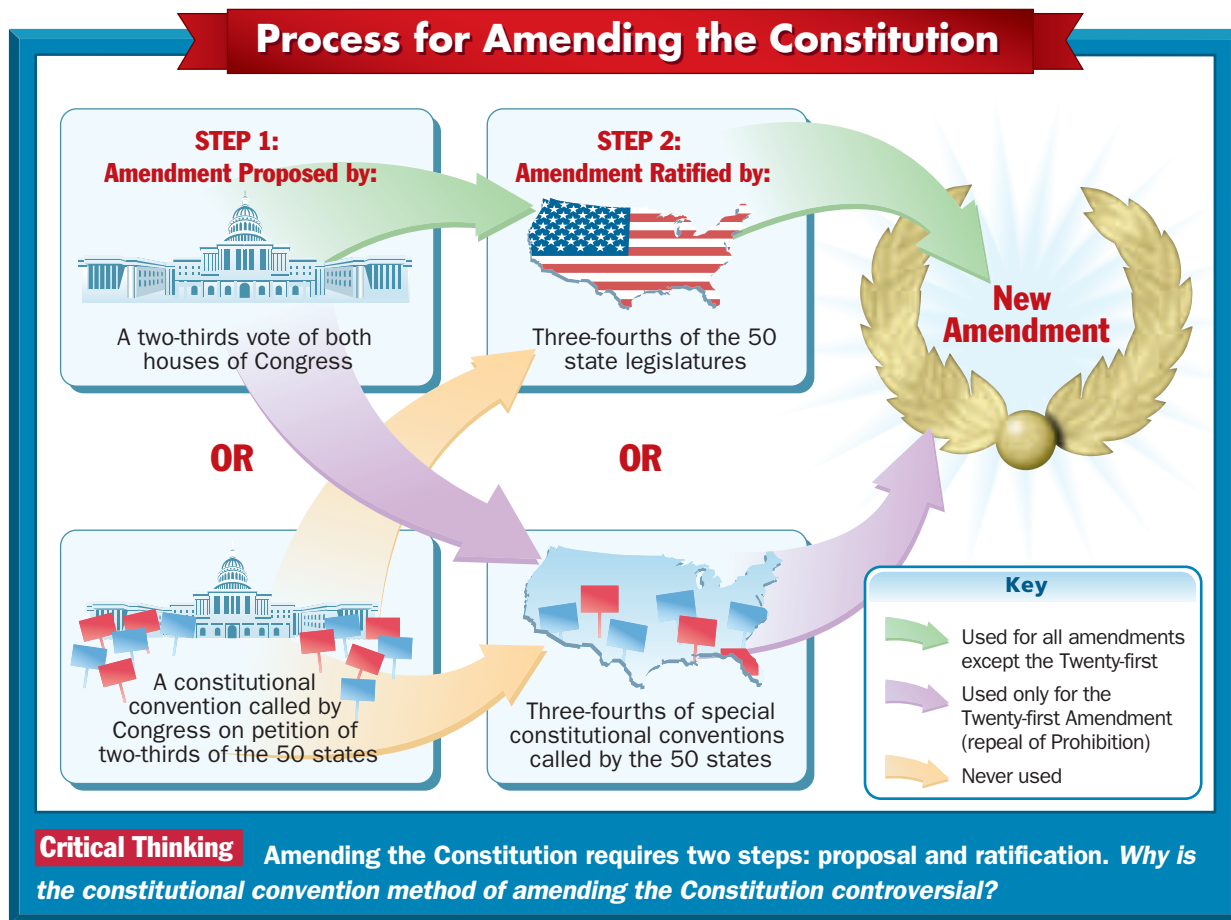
Process for Amending the Constitution

STEP 1:
Amendment Proposed by:

A two-thirds vote of both houses of Congress

STEP 2:
Amendment Ratified by:

Three-fourths of the 50 state legislatures

New Amendment

OR

OR

A constitutional convention called by Congress on petition of two-thirds of the 50 states

Three-fourths of special constitutional conventions called by the 50 states

Key

Used for all amendments except the Twenty-first

Used only for the Twenty-first Amendment (repeal of Prohibition)

Never used

Critical Thinking Amending the Constitution requires two steps: proposal and ratification. *Why is the constitutional convention method of amending the Constitution controversial?*